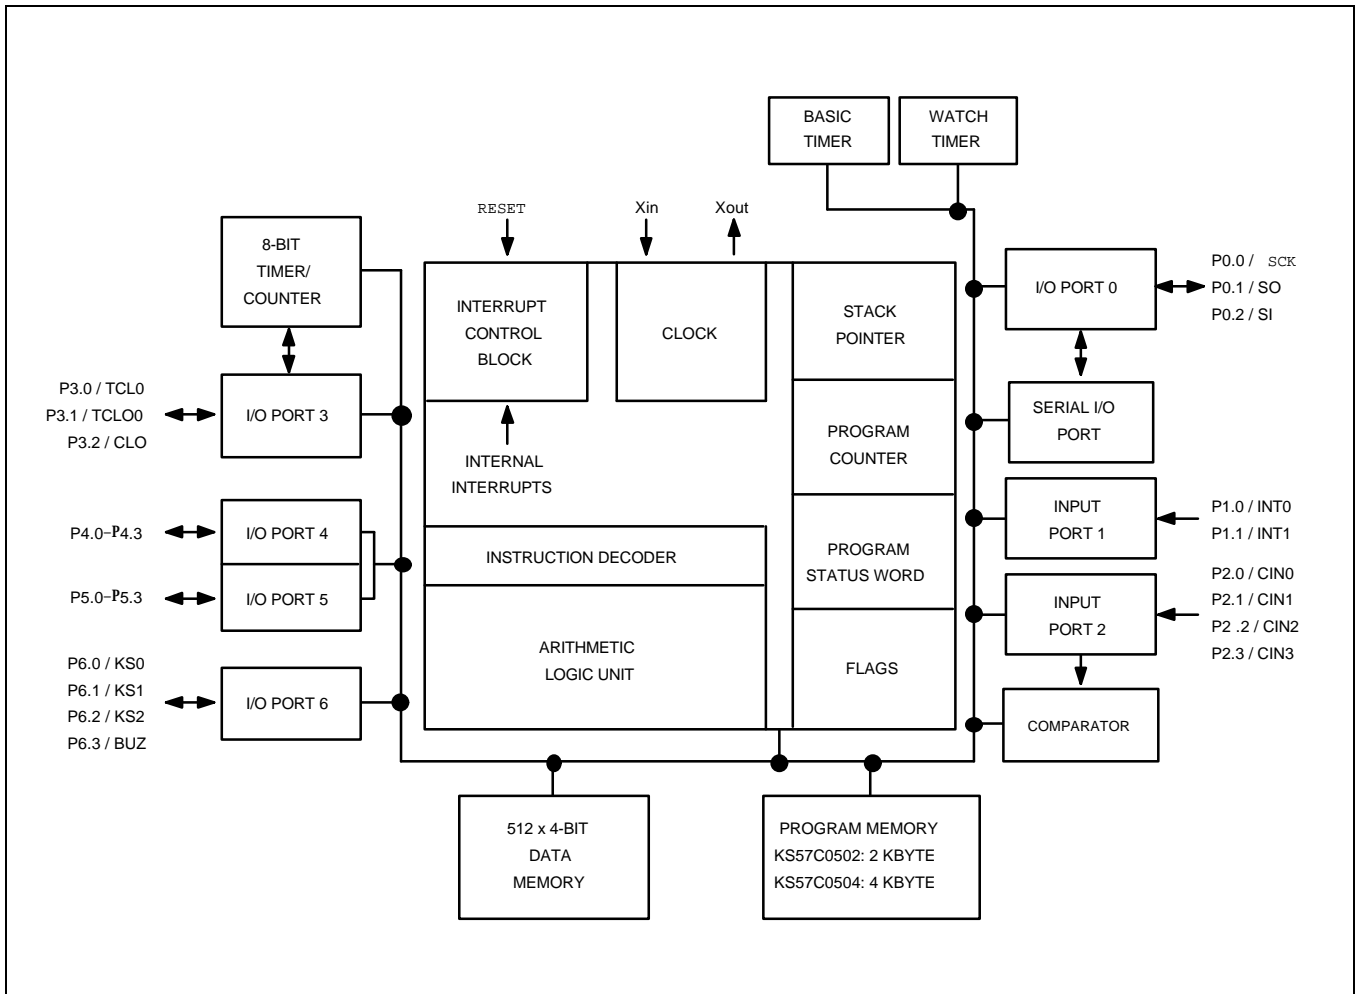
BASIC TIMER
WATCH TIMER
RESET
Xin
Xout
8-BIT TIMER/ COUNTER
INTERRUPT CONTROL BLOCK
CLOCK
STACK POINTER
I/O PORT 0
P0.0 / SCK
P0.1 / SO
P0.2 / SI
SERIAL I/O PORT
P3.0 / TCL0
P3.1 / TCLO0
P3.2 / CLO
I/O PORT 3
INTERNAL INTERRUPTS
PROGRAM COUNTER
INPUT PORT 1
P1.0 / INT0
P1.1 / INT1
P4.0–P4.3
I/O PORT 4
INSTRUCTION DECODER
PROGRAM STATUS WORD
INPUT PORT 2
P2.0 / CIN0
P2.1 / CIN1
P2 .2 / CIN2
P2.3 / CIN3
P5.0–P5.3
I/O PORT 5
P6.0 / KS0
P6.1 / KS1
P6.2 / KS2
P6.3 / BUZ
I/O PORT 6
ARITHMETIC LOGIC UNIT
FLAGS
COMPARATOR
512 x 4-BIT DATA MEMORY
PROGRAM MEMORY
KS57C0502: 2 KBYTE
KS57C0504: 4 KBYTE